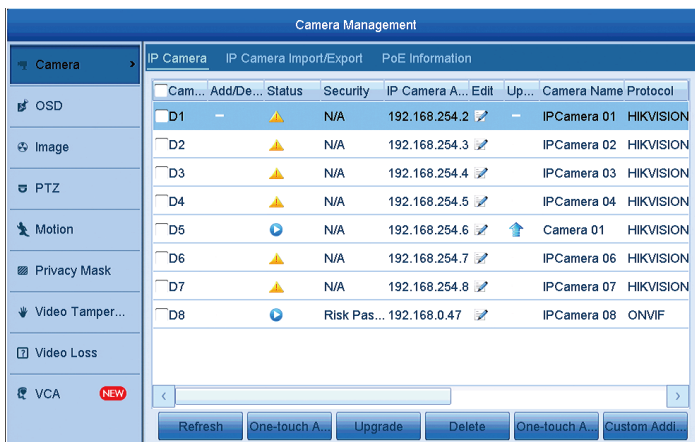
Camera Management

Camera
OSD
Image
PTZ
Motion
Privacy Mask
Video Tamper...
Video Loss
VCA NEW

IP Camera IP Camera Import/Export PoE Information

| Cam... | Add/De... | Status | Security | IP Camera A... | Edit | Up... | Camera Name | Protocol |
|---|---|---|---|---|---|---|---|---|
| D1 | – | | N/A | 192.168.254.2 | | – | IPCamera 01 | HIKVISION |
| D2 | | | N/A | 192.168.254.3 | | | IPCamera 02 | HIKVISION |
| D3 | | | N/A | 192.168.254.4 | | | IPCamera 03 | HIKVISION |
| D4 | | | N/A | 192.168.254.5 | | | IPCamera 04 | HIKVISION |
| D5 | | | N/A | 192.168.254.6 | | | Camera 01 | HIKVISION |
| D6 | | | N/A | 192.168.254.7 | | | IPCamera 06 | HIKVISION |
| D7 | | | N/A | 192.168.254.8 | | | IPCamera 07 | HIKVISION |
| D8 | | | Risk Pas... | 192.168.0.47 | | | IPCamera 08 | ONVIF |

Refresh One-touch A... Upgrade Delete One-touch A... Custom Addi...